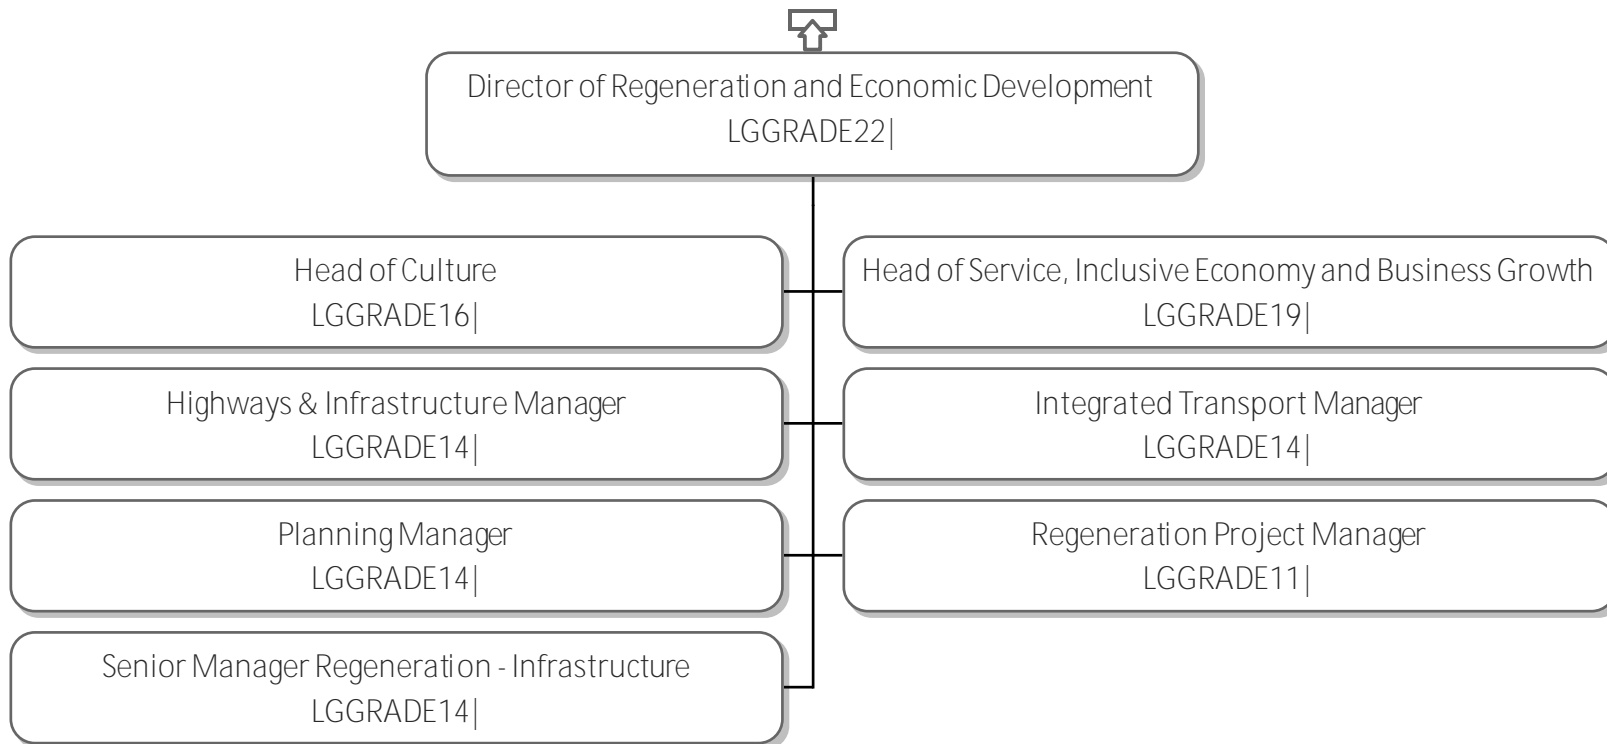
Director of Regeneration and Economic Development
LGGRADE22|

Head of Culture
LGGRADE16|

Head of Service, Inclusive Economy and Business Growth
LGGRADE19|

Highways & Infrastructure Manager
LGGRADE14|

Integrated Transport Manager
LGGRADE14|

Planning Manager
LGGRADE14|

Regeneration Project Manager
LGGRADE11|

Senior Manager Regeneration - Infrastructure
LGGRADE14|